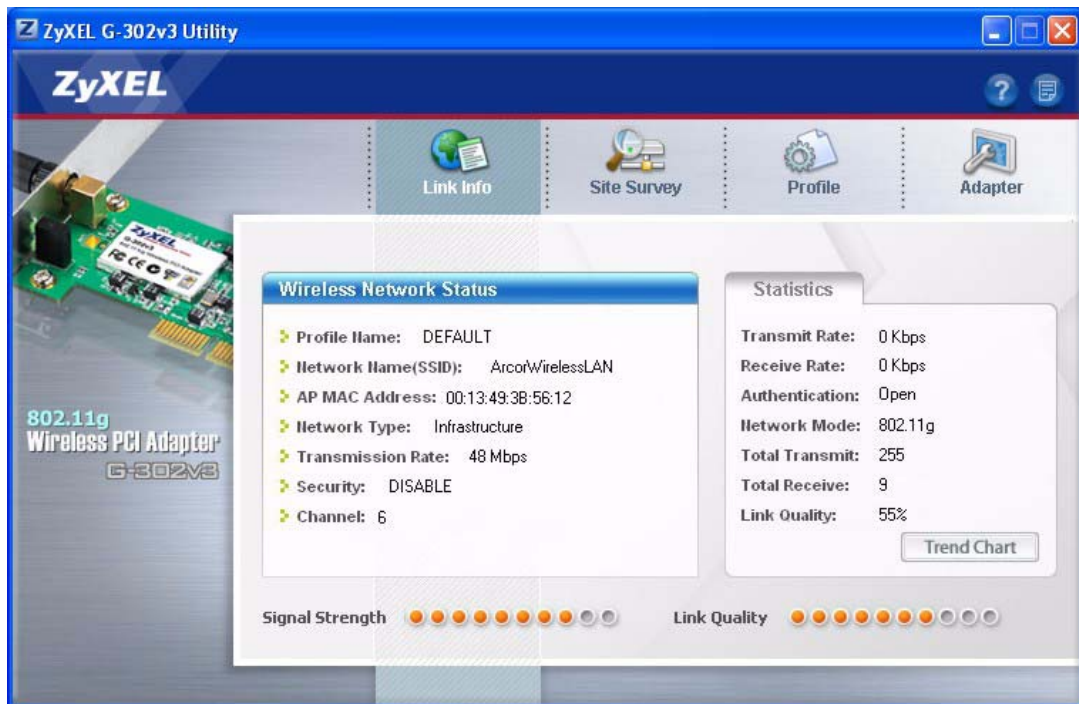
ZyXEL G-302v3 Utility

ZyXEL

Link Info
Site Survey
Profile
Adapter

802.11g
Wireless PCI Adapter
G-302v3

Wireless Network Status

Profile Name: DEFAULT
Network Name(SSID): ArcorWirelessLAN
AP MAC Address: 00:13:49:3B:56:12
Network Type: Infrastructure
Transmission Rate: 48 Mbps
Security: DISABLE
Channel: 6

Statistics

Transmit Rate: 0 Kbps
Receive Rate: 0 Kbps
Authentication: Open
Network Mode: 802.11g
Total Transmit: 255
Total Receive: 9
Link Quality: 55%
Trend Chart

Signal Strength
Link Quality